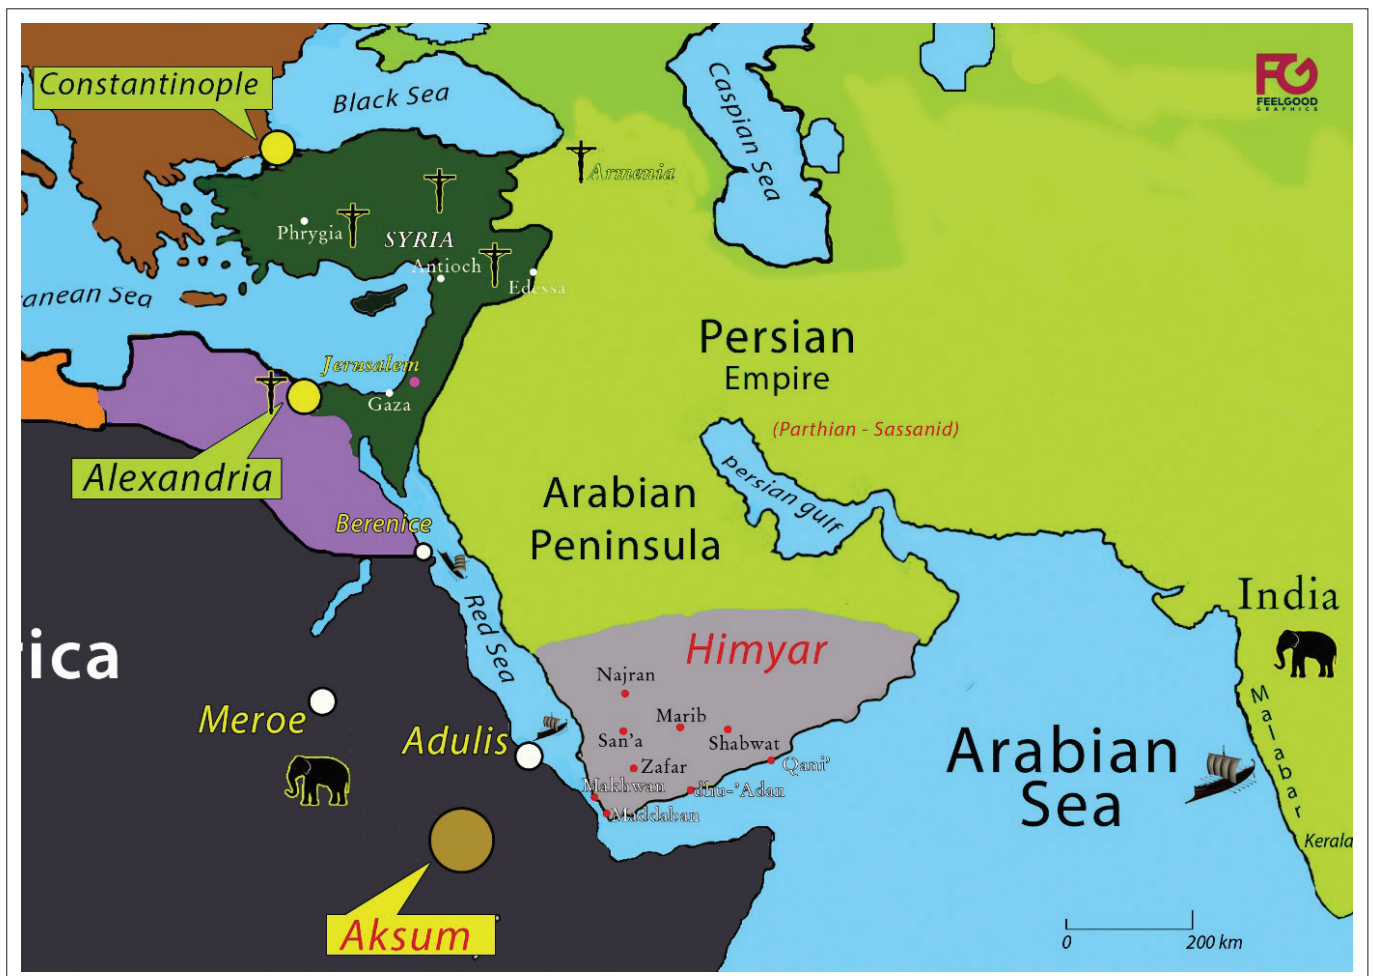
Constantinople
Black Sea
Caspian Sea
FG FEELGOOD GRAPHICS
Armenia
Phrygia
SYRIA
Antioch
Edessa
anean Sea
Persian
Empire
(Parthian - Sassanid)
Jerusalem
Gaza
Alexandria
Persian gulf
Arabian
Peninsula
Berenice
Red Sea
India
ica
Himyar
Najran
Marib
San'a
Shabwat
Zafar
Qani'
Makhwan
dhu-'Adan
Maddaban
Meroe
Adulis
Arabian
Sea
Malabar
Kerala
Aksum
0
200 km